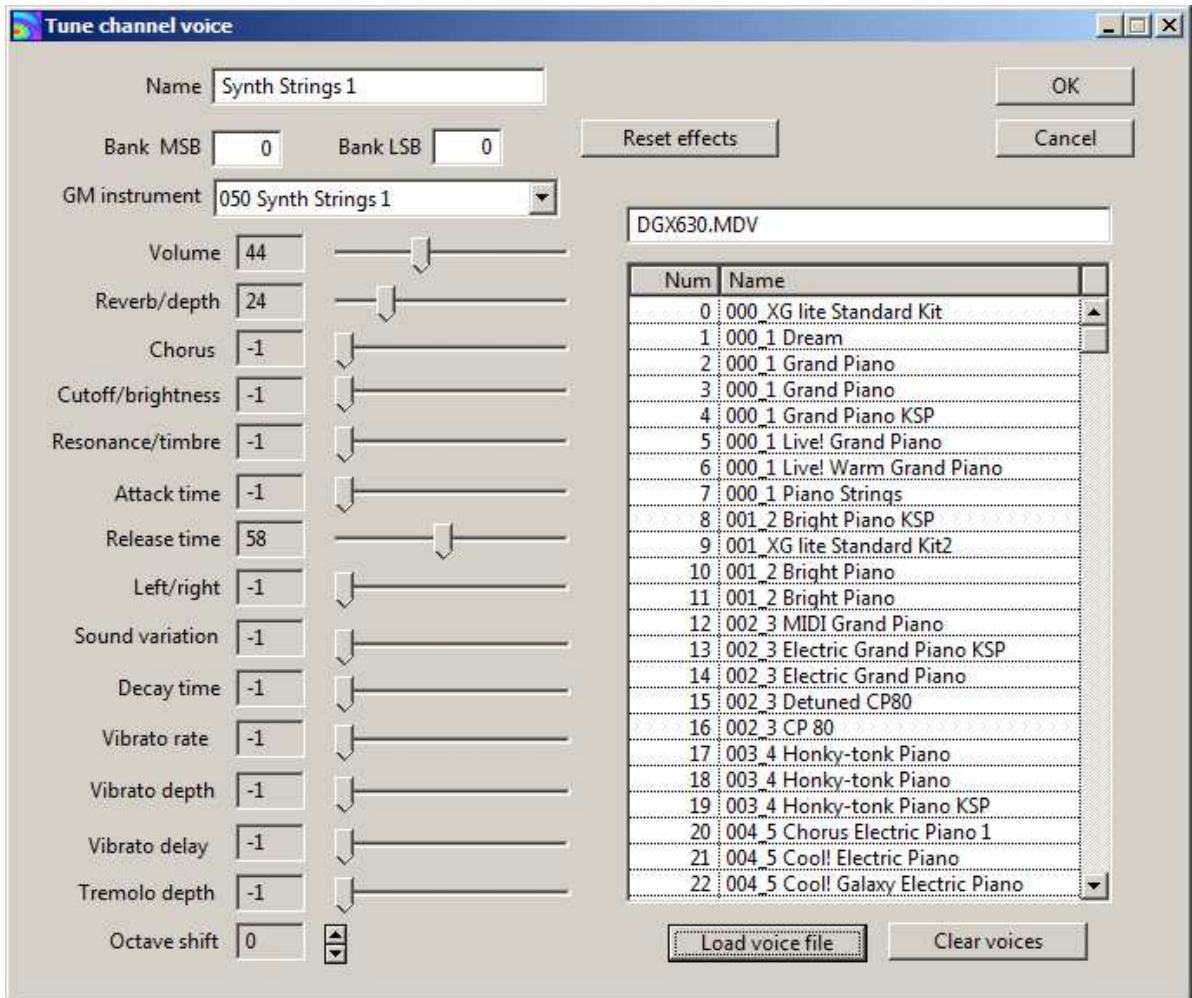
Tune channel voice

Name Synth Strings 1

OK

Bank MSB 0 Bank LSB 0

Reset effects

Cancel

GM instrument 050 Synth Strings 1

DGX630.MDV

Volume 44

Reverb/depth 24

Chorus -1

Cutoff/brightness -1

Resonance/timbre -1

Attack time -1

Release time 58

Left/right -1

Sound variation -1

Decay time -1

Vibrato rate -1

Vibrato depth -1

Vibrato delay -1

Tremolo depth -1

Octave shift 0

| Num | Name |
|---|---|
| 0 | 000_XG lite Standard Kit |
| 1 | 000_1 Dream |
| 2 | 000_1 Grand Piano |
| 3 | 000_1 Grand Piano |
| 4 | 000_1 Grand Piano KSP |
| 5 | 000_1 Live! Grand Piano |
| 6 | 000_1 Live! Warm Grand Piano |
| 7 | 000_1 Piano Strings |
| 8 | 001_2 Bright Piano KSP |
| 9 | 001_XG lite Standard Kit2 |
| 10 | 001_2 Bright Piano |
| 11 | 001_2 Bright Piano |
| 12 | 002_3 MIDI Grand Piano |
| 13 | 002_3 Electric Grand Piano KSP |
| 14 | 002_3 Electric Grand Piano |
| 15 | 002_3 Detuned CP80 |
| 16 | 002_3 CP 80 |
| 17 | 003_4 Honky-tonk Piano |
| 18 | 003_4 Honky-tonk Piano |
| 19 | 003_4 Honky-tonk Piano KSP |
| 20 | 004_5 Chorus Electric Piano 1 |
| 21 | 004_5 Cool! Electric Piano |
| 22 | 004_5 Cool! Galaxy Electric Piano |

Load voice file

Clear voices